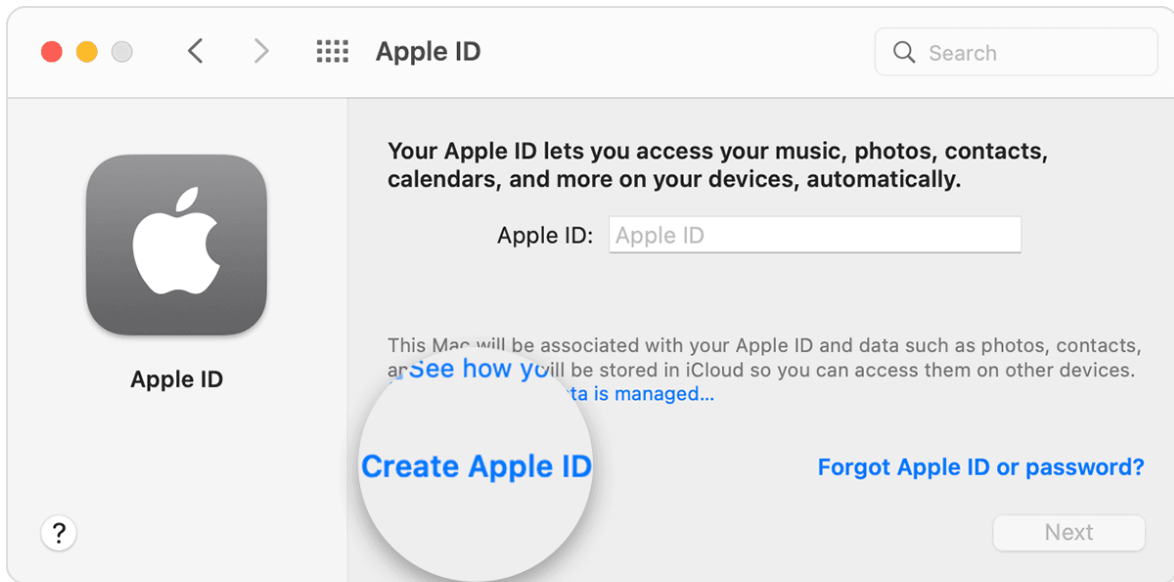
Apple ID

Search

Apple ID

Your Apple ID lets you access your music, photos, contacts, calendars, and more on your devices, automatically.

Apple ID: Apple ID

This Mac will be associated with your Apple ID and data such as photos, contacts, ar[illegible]See how yo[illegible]ill be stored in iCloud so you can access them on other devices. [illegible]ta is managed...

Create Apple ID

Forgot Apple ID or password?

?

Next